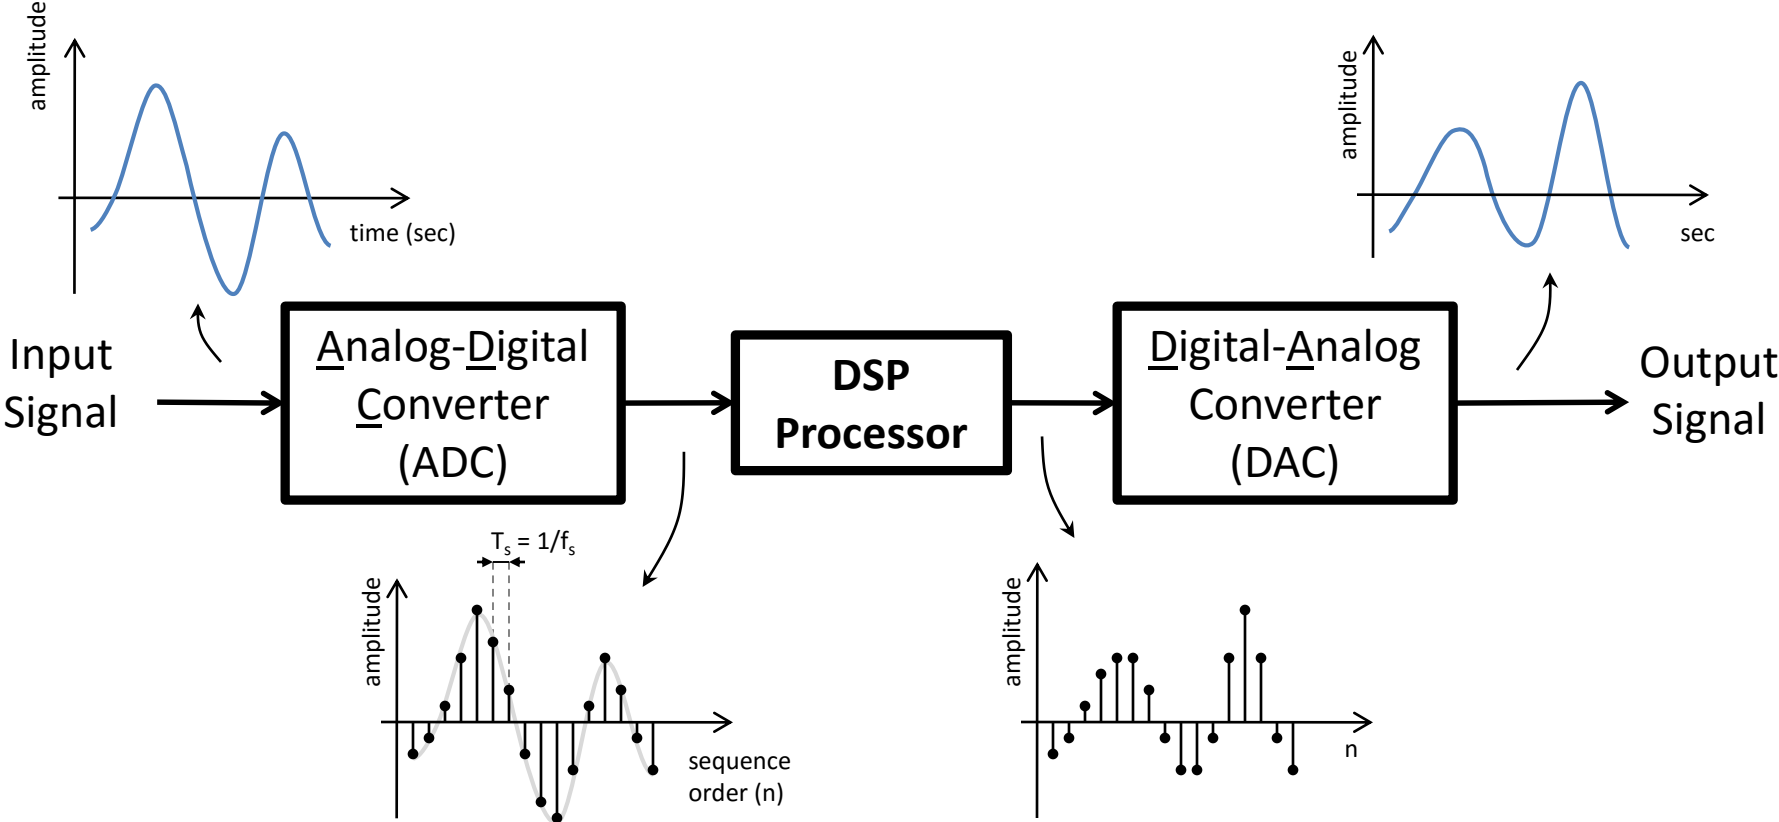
amplitude

time (sec)

amplitude

sec

Input Signal

Analog-Digital Converter (ADC)

DSP Processor

Digital-Analog Converter (DAC)

Output Signal

$T_s = 1/f_s$

amplitude

sequence order (n)

amplitude

n